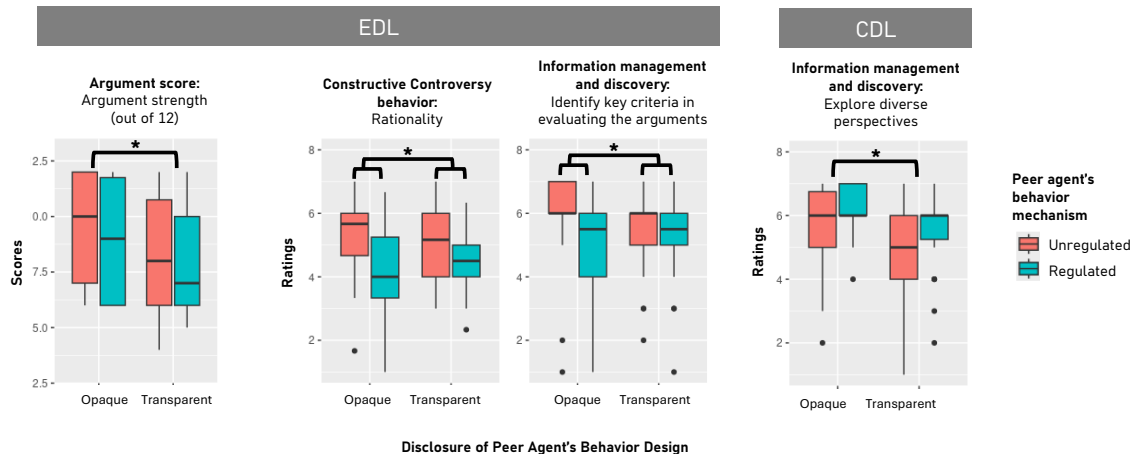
EDL

CDL

**Argument score:** Argument strength (out of 12)

*

Scores

2.5
0.0
7.5
5.0
2.5

Opaque Transparent

**Constructive Controversy behavior:** Rationality

*

Ratings

8
6
4
2

Opaque Transparent

**Information management and discovery:** Identify key criteria in evaluating the arguments

*

8
6
4
2

Opaque Transparent

**Information management and discovery:** Explore diverse perspectives

*

Ratings

8
6
4
2

Opaque Transparent

**Peer agent's behavior mechanism**

Unregulated
Regulated

**Disclosure of Peer Agent's Behavior Design**